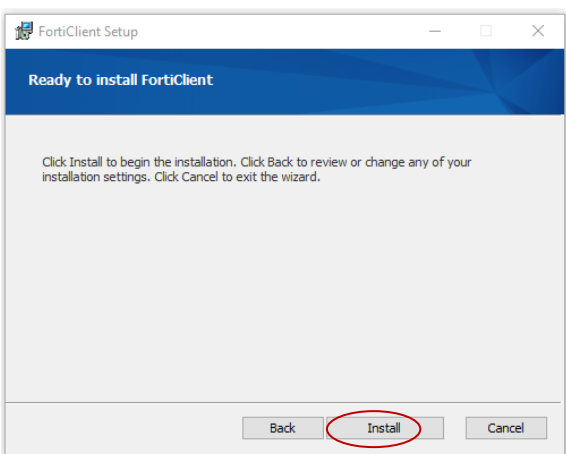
FortiClient Setup

Ready to install FortiClient

Click Install to begin the installation. Click Back to review or change any of your installation settings. Click Cancel to exit the wizard.

Back
Install
Cancel